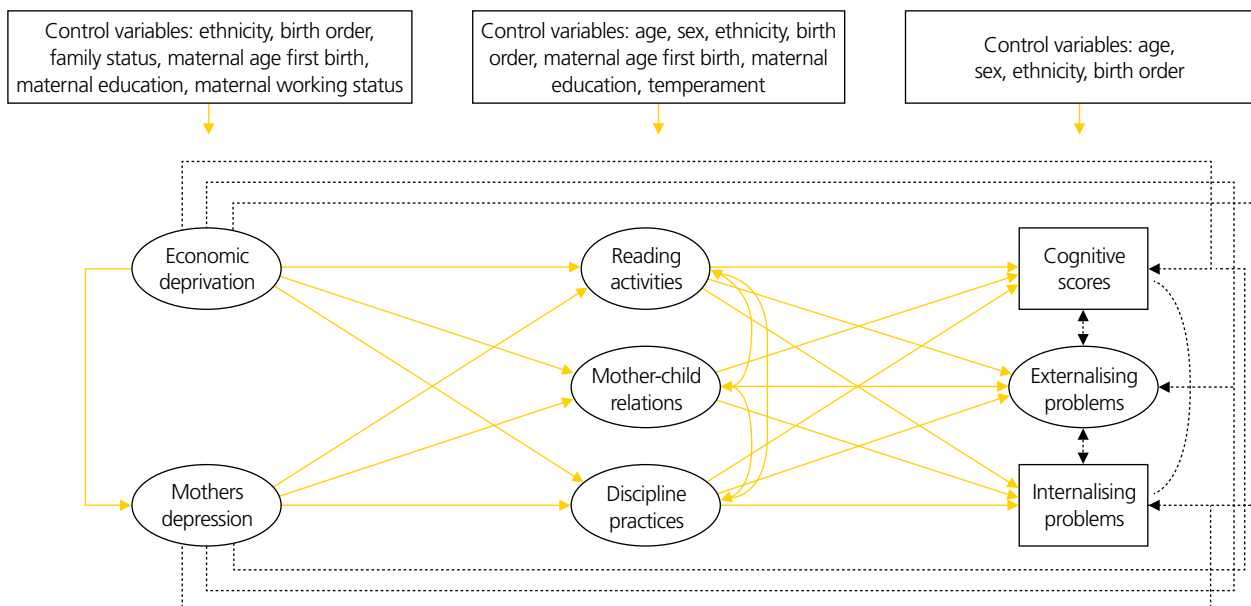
Control variables: ethnicity, birth order, family status, maternal age first birth, maternal education, maternal working status

Control variables: age, sex, ethnicity, birth order, maternal age first birth, maternal education, temperament

Control variables: age, sex, ethnicity, birth order

Economic deprivation

Mothers depression

Reading activities

Mother-child relations

Discipline practices

Cognitive scores

Externalising problems

Internalising problems